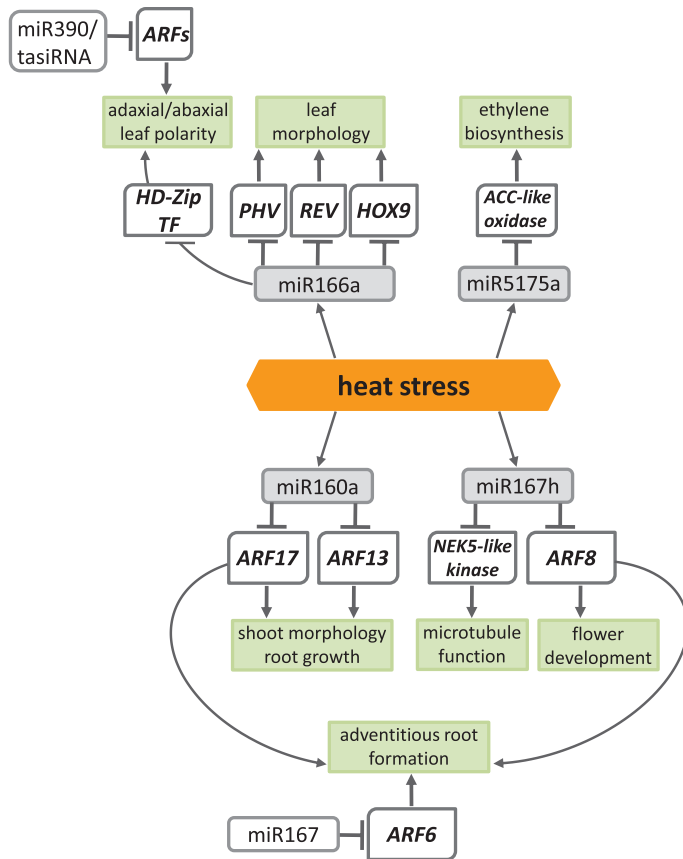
miR390/ tasiRNA

ARFs

adaxial/abaxial leaf polarity

leaf morphology

ethylene biosynthesis

HD-Zip TF

PHV

REV

HOX9

ACC-like oxidase

miR166a

miR5175a

heat stress

miR160a

miR167h

ARF17

ARF13

NEK5-like kinase

ARF8

shoot morphology root growth

microtubule function

flower development

adventitious root formation

miR167

ARF6